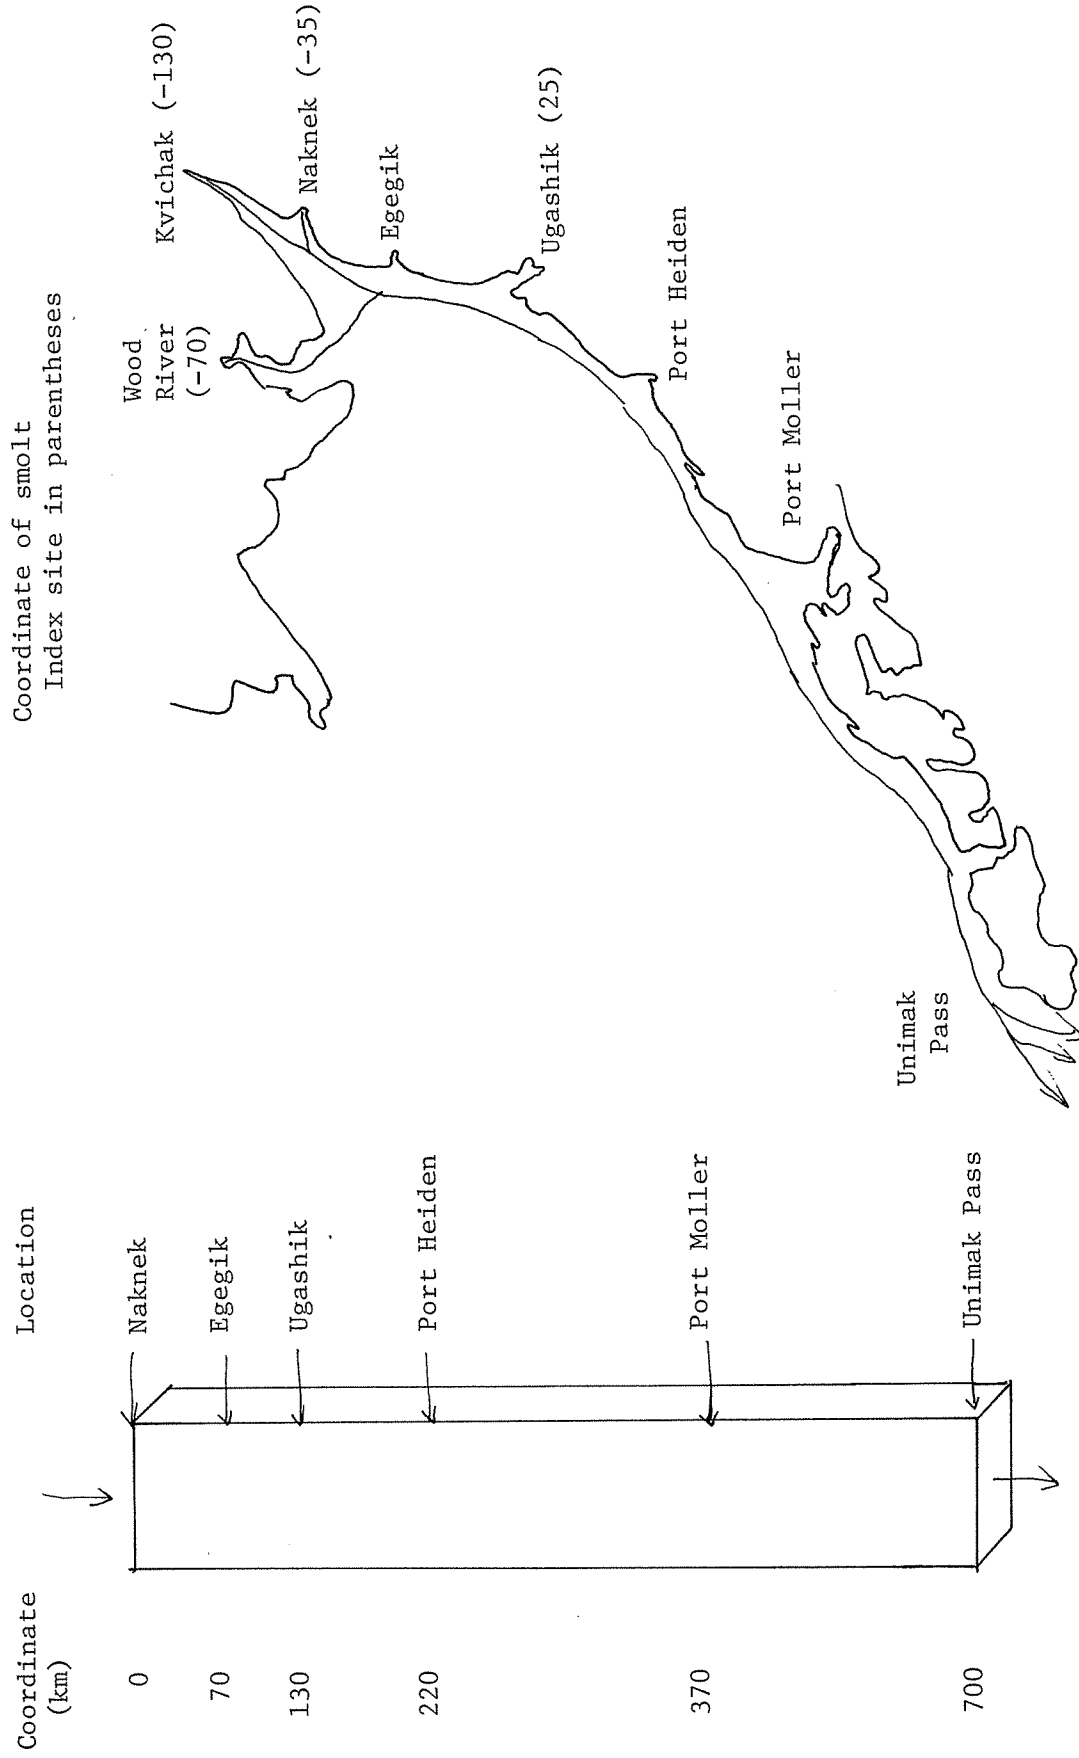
Coordinate (km)

0
70
130
220
370
700

Location

Naknek
Egegik
Ugashik
Port Heiden
Port Moller
Unimak Pass

Coordinate of smolt Index site in parentheses

Wood River (-70)
Kvichak (-130)
Naknek (-35)
Egegik
Ugashik (25)
Port Heiden
Port Moller
Unimak Pass